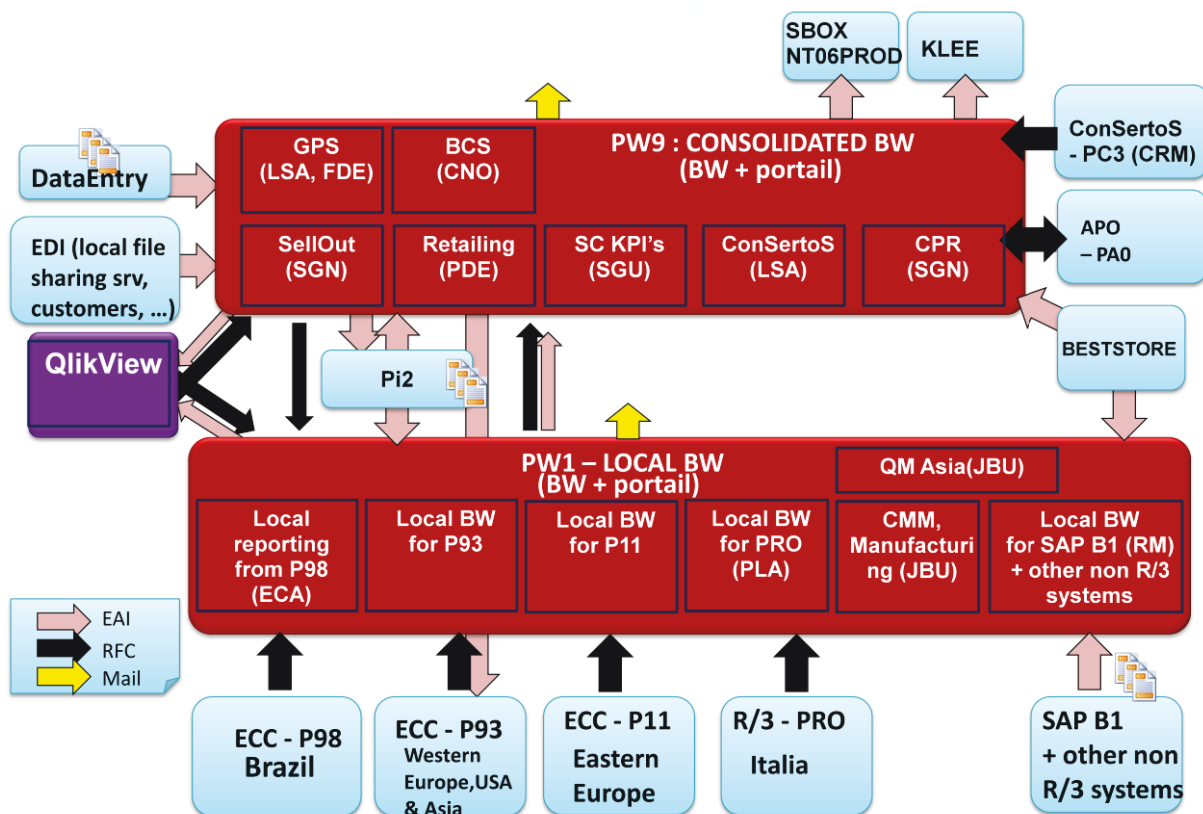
SBOX NT06PROD

KLEE

ConSertoS - PC3 (CRM)

DataEntry

PW9 : CONSOLIDATED BW (BW + portail)

GPS (LSA, FDE)

BCS (CNO)

SellOut (SGN)

Retailing (PDE)

SC KPI's (SGU)

ConSertoS (LSA)

CPR (SGN)

APO – PA0

EDI (local file sharing srv, customers, …)

QlikView

Pi2

BESTSTORE

PW1 – LOCAL BW (BW + portail)

QM Asia(JBU)

Local reporting from P98 (ECA)

Local BW for P93

Local BW for P11

Local BW for PRO (PLA)

CMM, Manufacturing (JBU)

Local BW for SAP B1 (RM) + other non R/3 systems

EAI
RFC
Mail

ECC - P98 Brazil

ECC - P93 Western Europe,USA & Asia

ECC - P11 Eastern Europe

R/3 - PRO Italia

SAP B1 + other non R/3 systems